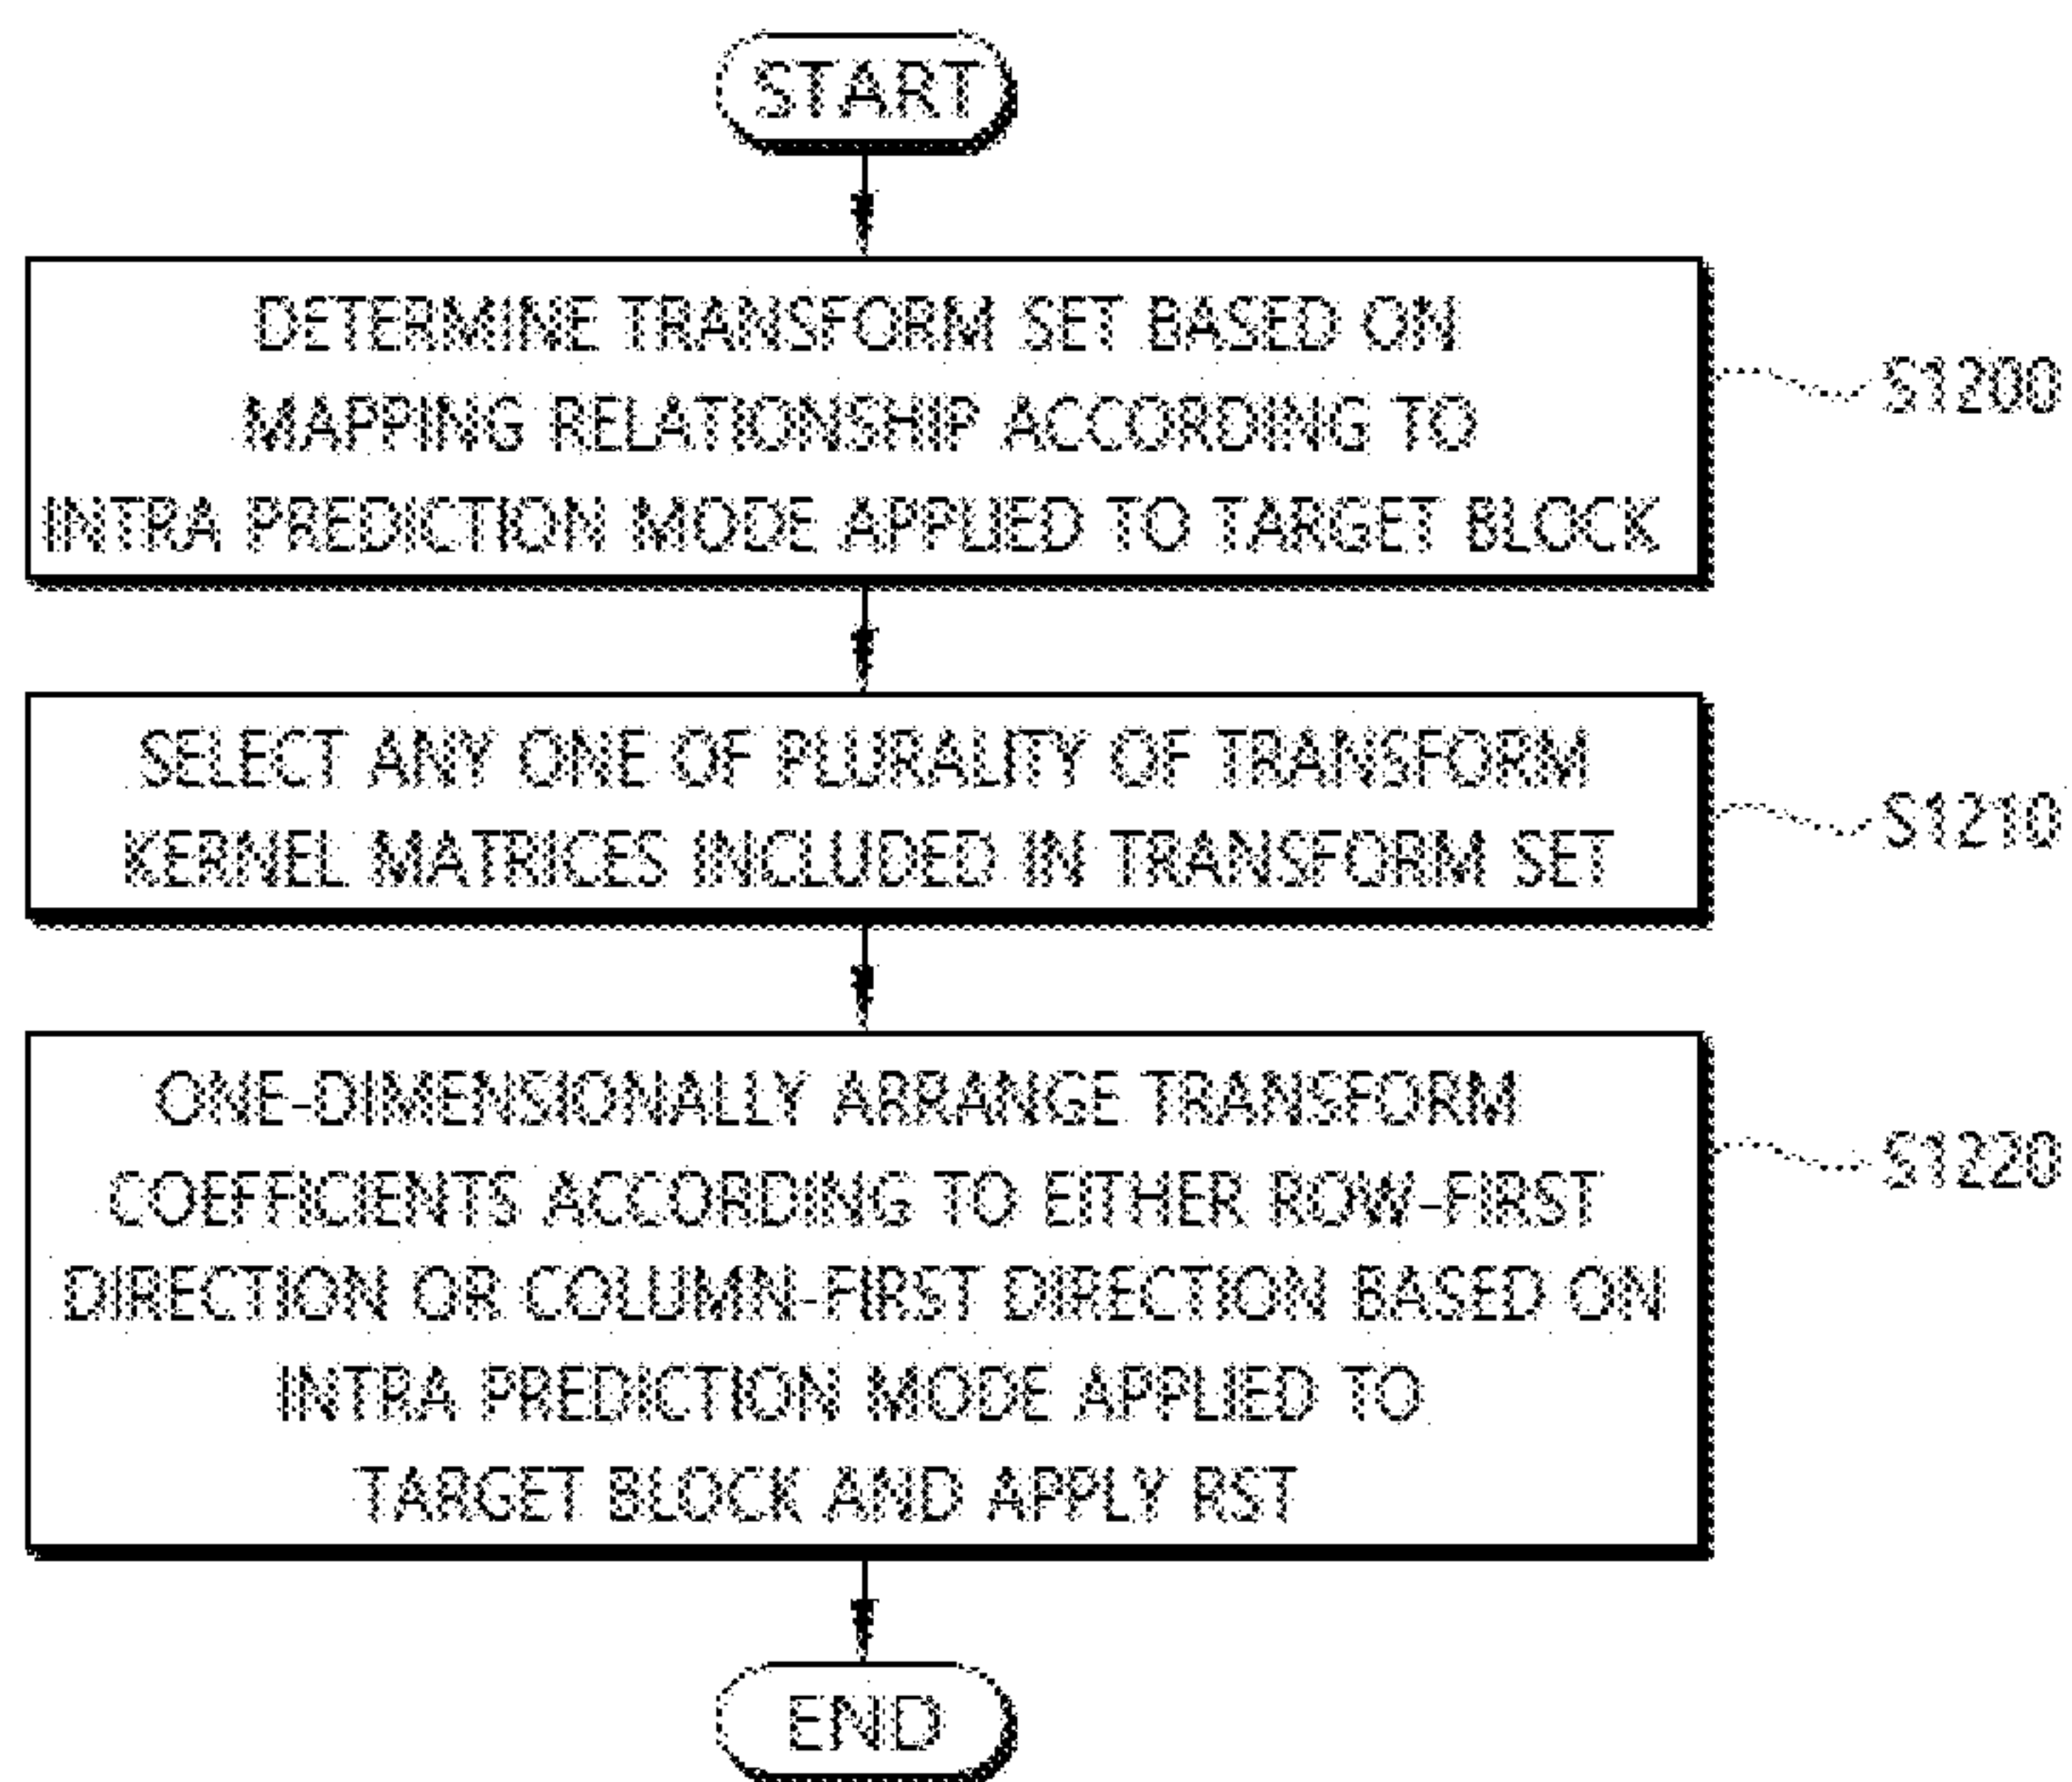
START

DETERMINE TRANSFORM SET BASED ON MAPPING RELATIONSHIP ACCORDING TO INTRA PREDICTION MODE APPLIED TO TARGET BLOCK

S1200

SELECT ANY ONE OF PLURALITY OF TRANSFORM KERNEL MATRICES INCLUDED IN TRANSFORM SET

S1210

ONE-DIMENSIONALLY ARRANGE TRANSFORM COEFFICIENTS ACCORDING TO EITHER ROW-FIRST DIRECTION OR COLUMN-FIRST DIRECTION BASED ON INTRA PREDICTION MODE APPLIED TO TARGET BLOCK AND APPLY RST

S1220

END